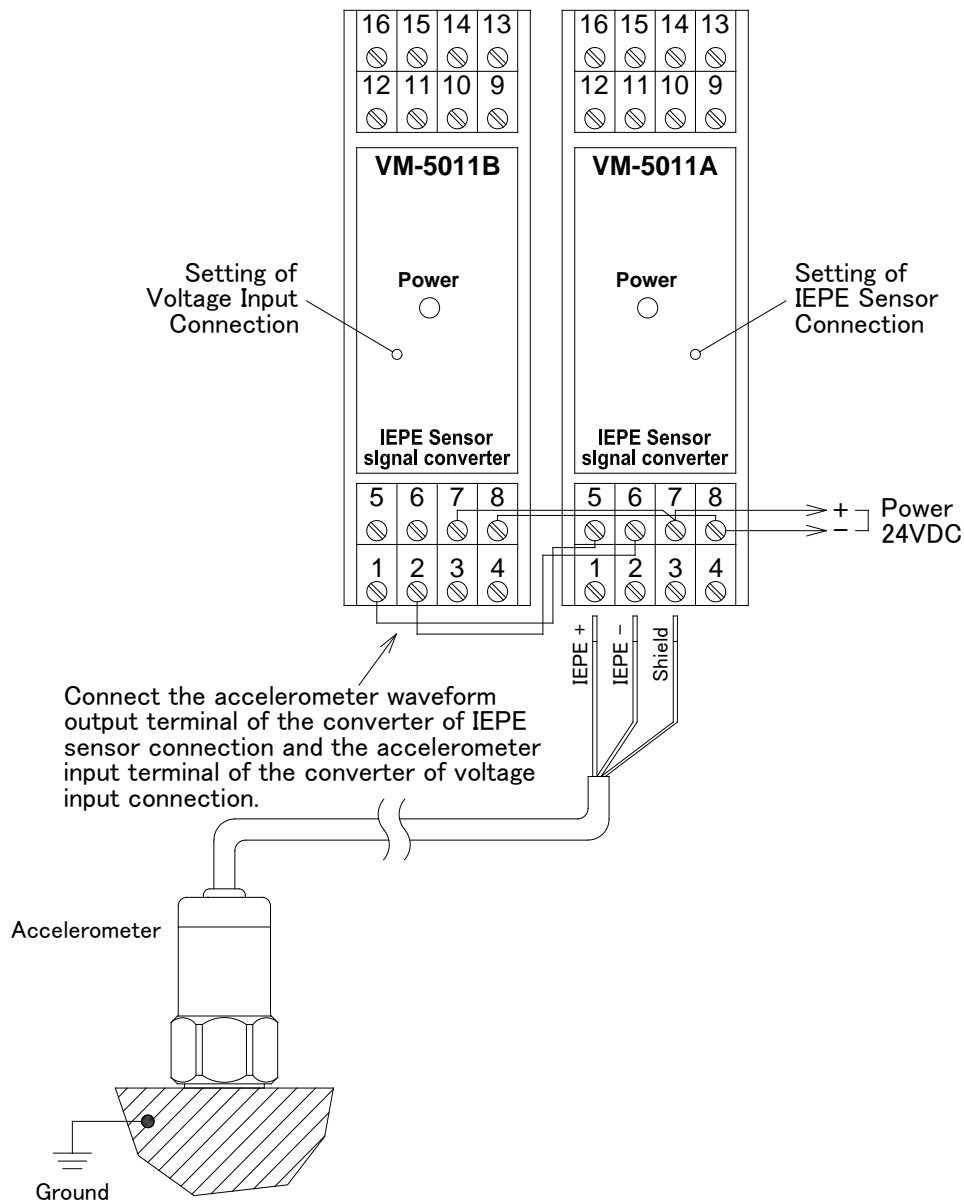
16 15 14 13
12 11 10 9
VM-5011B

16 15 14 13
12 11 10 9
VM-5011A

Setting of Voltage Input Connection

Power

Power

Setting of IEPE Sensor Connection

IEPE Sensor slgnal converter

IEPE Sensor slgnal converter

5 6 7 8
1 2 3 4

5 6 7 8
1 2 3 4

+
-
Power 24VDC

IEPE +
IEPE -
Shield

Connect the accelerometer waveform output terminal of the converter of IEPE sensor connection and the accelerometer input terminal of the converter of voltage input connection.

Accelerometer

Ground